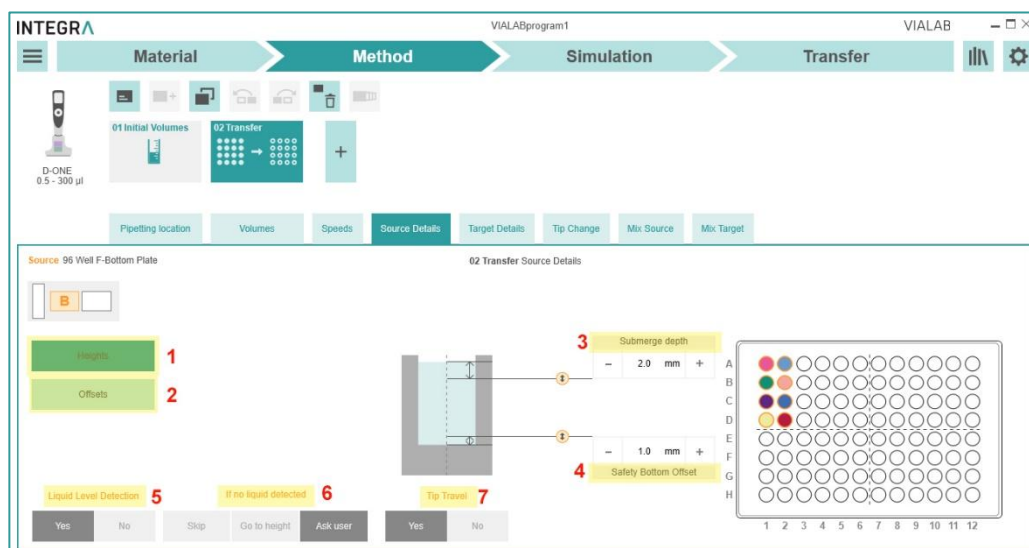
INTEGRA VIALABprogram1 VIALAB

Material Method Simulation Transfer

D-ONE
0.5 - 300 µl

01 Initial Volumes

02 Transfer

+

Pipetting location Volumes Speeds Source Details Target Details Tip Change Mix Source Mix Target

Source 96 Well F-Bottom Plate

02 Transfer Source Details

B

Heights 1

Offsets 2

3 Submerge depth

− 2.0 mm +

− 1.0 mm +

4 Safety Bottom Offset

A
B
C
D
E
F
G
H

1 2 3 4 5 6 7 8 9 10 11 12

Liquid Level Detection 5

If no liquid detected 6

Tip Travel 7

Yes No

Skip Go to height Ask user

Yes No